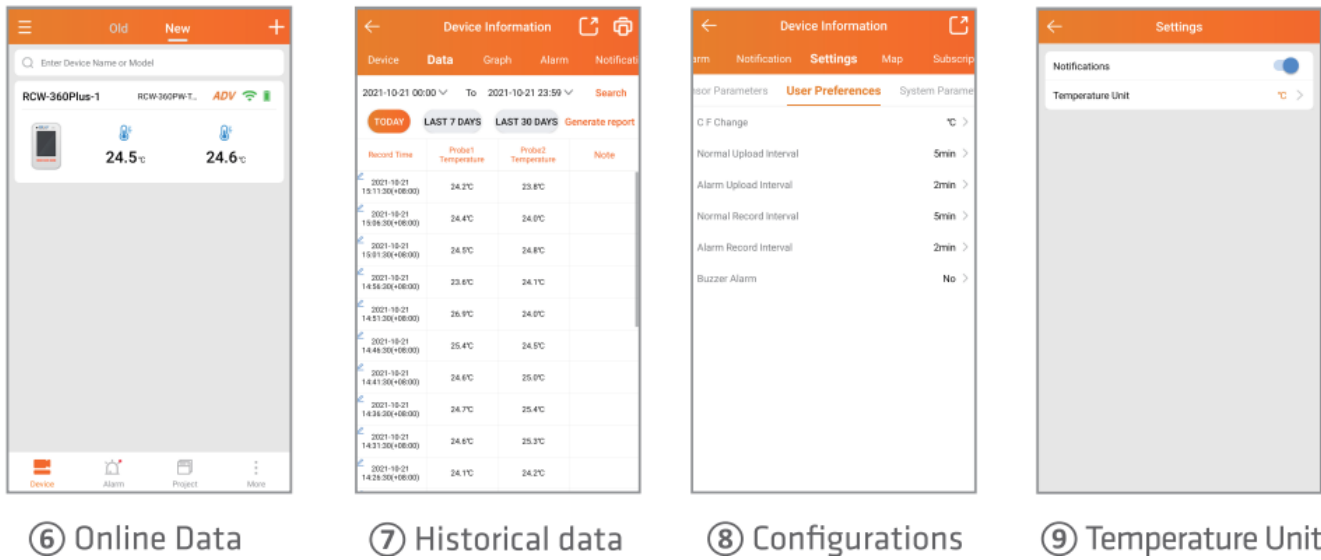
Old New

Enter Device Name or Model

RCW-360Plus-1 RCW-360PW-T... ADV

24.5℃ 24.6℃

Device Alarm Project More

⑥ Online Data

Device Information

Device Data Graph Alarm Notificati

2021-10-21 00:00 To 2021-10-21 23:59 Search

TODAY LAST 7 DAYS LAST 30 DAYS Generate report

| Record Time | Probe1 Temperature | Probe2 Temperature | Note |
|---|---|---|---|
| 2021-10-21 15:11:30(+08:00) | 24.2℃ | 23.8℃ | |
| 2021-10-21 15:06:30(+08:00) | 24.4℃ | 24.0℃ | |
| 2021-10-21 15:01:30(+08:00) | 24.5℃ | 24.8℃ | |
| 2021-10-21 14:56:30(+08:00) | 23.6℃ | 24.1℃ | |
| 2021-10-21 14:51:30(+08:00) | 26.9℃ | 24.0℃ | |
| 2021-10-21 14:46:30(+08:00) | 25.4℃ | 24.5℃ | |
| 2021-10-21 14:41:30(+08:00) | 24.6℃ | 25.0℃ | |
| 2021-10-21 14:36:30(+08:00) | 24.7℃ | 25.4℃ | |
| 2021-10-21 14:31:30(+08:00) | 24.6℃ | 25.3℃ | |
| 2021-10-21 14:26:30(+08:00) | 24.1℃ | 24.2℃ | |

⑦ Historical data

Device Information

arm Notification Settings Map Subscrip

nsor Parameters User Preferences System Parame

C F Change ℃

Normal Upload Interval 5min

Alarm Upload Interval 2min

Normal Record Interval 5min

Alarm Record Interval 2min

Buzzer Alarm No

⑧ Configurations

Settings

Notifications

Temperature Unit ℃

⑨ Temperature Unit